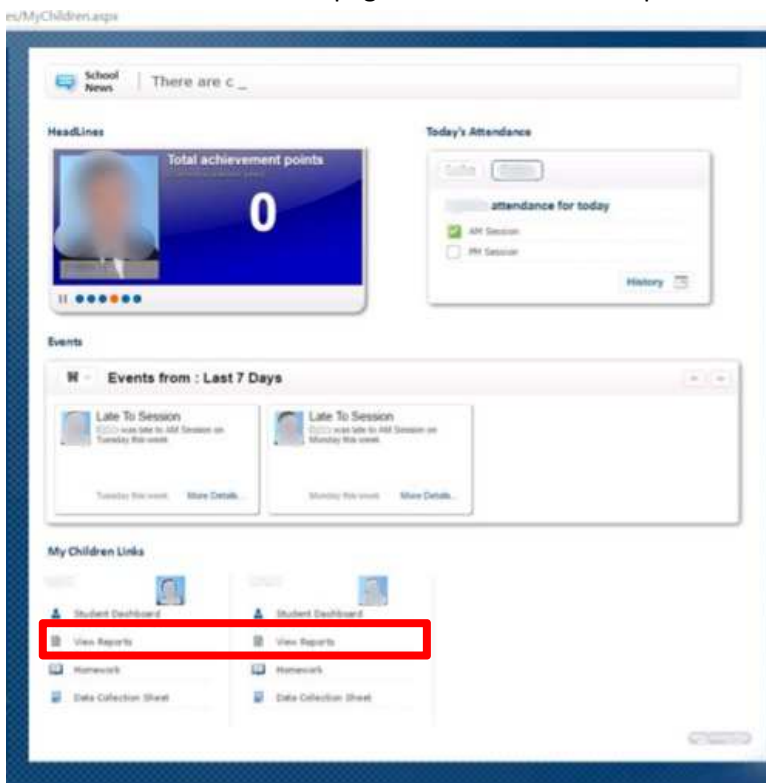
es/MyChildren.aspx

School News | There are c _

HeadLines

Total achievement points

0

Today's Attendance

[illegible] attendance for today

AM Session

PM Session

History

Events

Events from : Last 7 Days

Late To Session

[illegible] was late to AM Session on Tuesday this week

Tuesday this week More Details...

Late To Session

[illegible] was late to AM Session on Monday this week

Monday this week More Details...

My Children Links

Student Dashboard

View Reports

Homework

Data Collection Sheet

Student Dashboard

View Reports

Homework

Data Collection Sheet